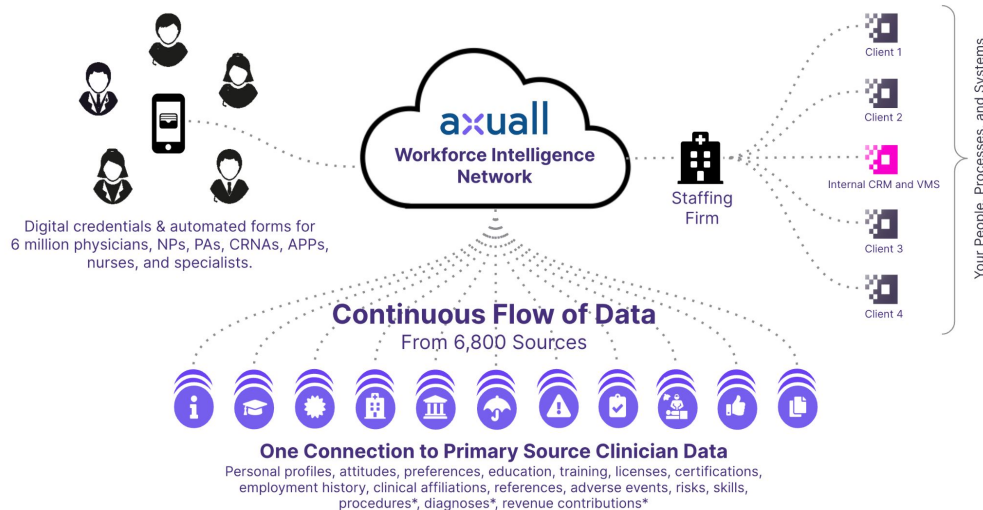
axuall
Workforce Intelligence Network

Digital credentials & automated forms for 6 million physicians, NPs, PAs, CRNAs, APPs, nurses, and specialists.

Staffing Firm

Client 1
Client 2
Internal CRM and VMS
Client 3
Client 4

Your People, Processes, and Systems

Continuous Flow of Data
From 6,800 Sources

One Connection to Primary Source Clinician Data
Personal profiles, attitudes, preferences, education, training, licenses, certifications, employment history, clinical affiliations, references, adverse events, risks, skills, procedures*, diagnoses*, revenue contributions*